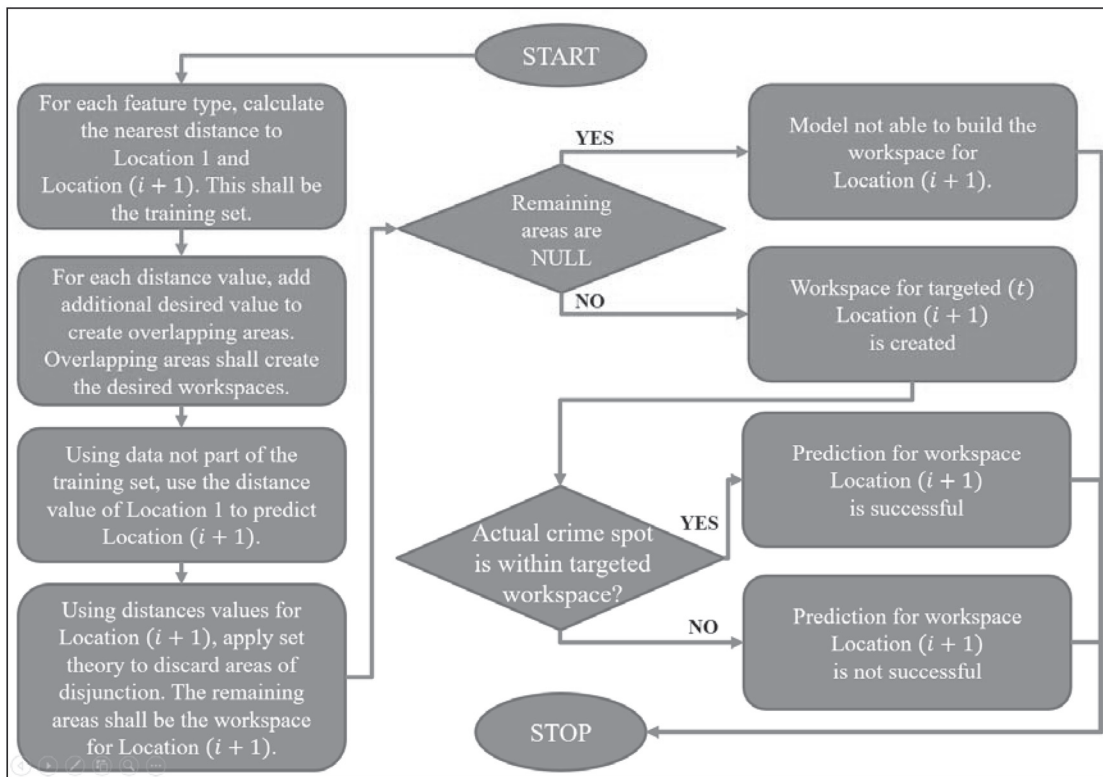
START

For each feature type, calculate the nearest distance to Location 1 and Location $(i + 1)$. This shall be the training set.

For each distance value, add additional desired value to create overlapping areas. Overlapping areas shall create the desired workspaces.

Using data not part of the training set, use the distance value of Location 1 to predict Location $(i + 1)$.

Using distances values for Location $(i + 1)$, apply set theory to discard areas of disjunction. The remaining areas shall be the workspace for Location $(i + 1)$.

Remaining areas are NULL

YES

NO

Model not able to build the workspace for Location $(i + 1)$.

Workspace for targeted $(t)$ Location $(i + 1)$ is created

Actual crime spot is within targeted workspace?

YES

NO

Prediction for workspace Location $(i + 1)$ is successful

Prediction for workspace Location $(i + 1)$ is not successful

STOP